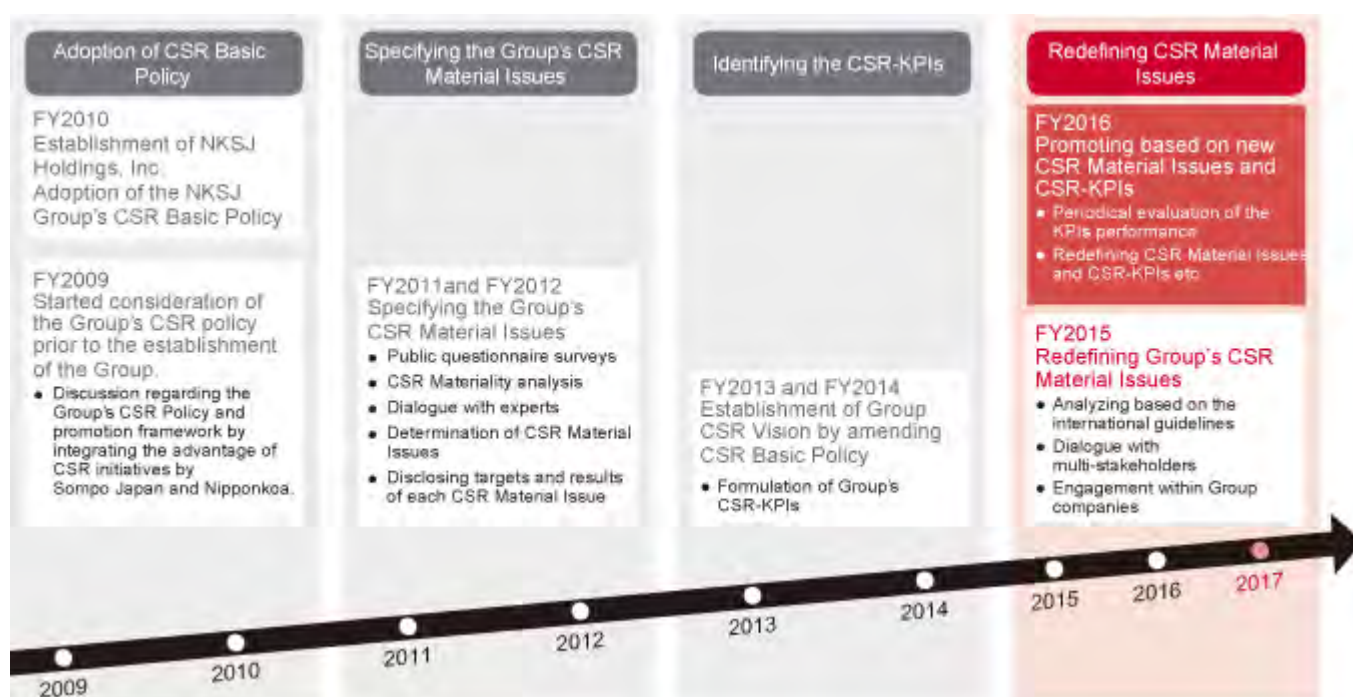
Adoption of CSR Basic Policy

FY2010
Establishment of NKSJ Holdings, Inc.
Adoption of the NKSJ Group's CSR Basic Policy

FY2009
Started consideration of the Group's CSR policy prior to the establishment of the Group.
• Discussion regarding the Group's CSR Policy and promotion framework by integrating the advantage of CSR initiatives by Sompo Japan and Nipponkoa.

Specifying the Group's CSR Material Issues

FY2011and FY2012
Specifying the Group's CSR Material Issues
• Public questionnaire surveys
• CSR Materiality analysis
• Dialogue with experts
• Determination of CSR Material Issues
• Disclosing targets and results of each CSR Material Issue

Identifying the CSR-KPIs

FY2013 and FY2014
Establishment of Group CSR Vision by amending CSR Basic Policy
• Formulation of Group's CSR-KPIs

Redefining CSR Material Issues

FY2016
Promoting based on new CSR Material Issues and CSR-KPIs
• Periodical evaluation of the KPIs performance
• Redefining CSR Material Issues and CSR-KPIs etc

FY2015
Redefining Group's CSR Material Issues
• Analyzing based on the international guidelines
• Dialogue with multi-stakeholders
• Engagement within Group companies

2009 2010 2011 2012 2013 2014 2015 2016 2017